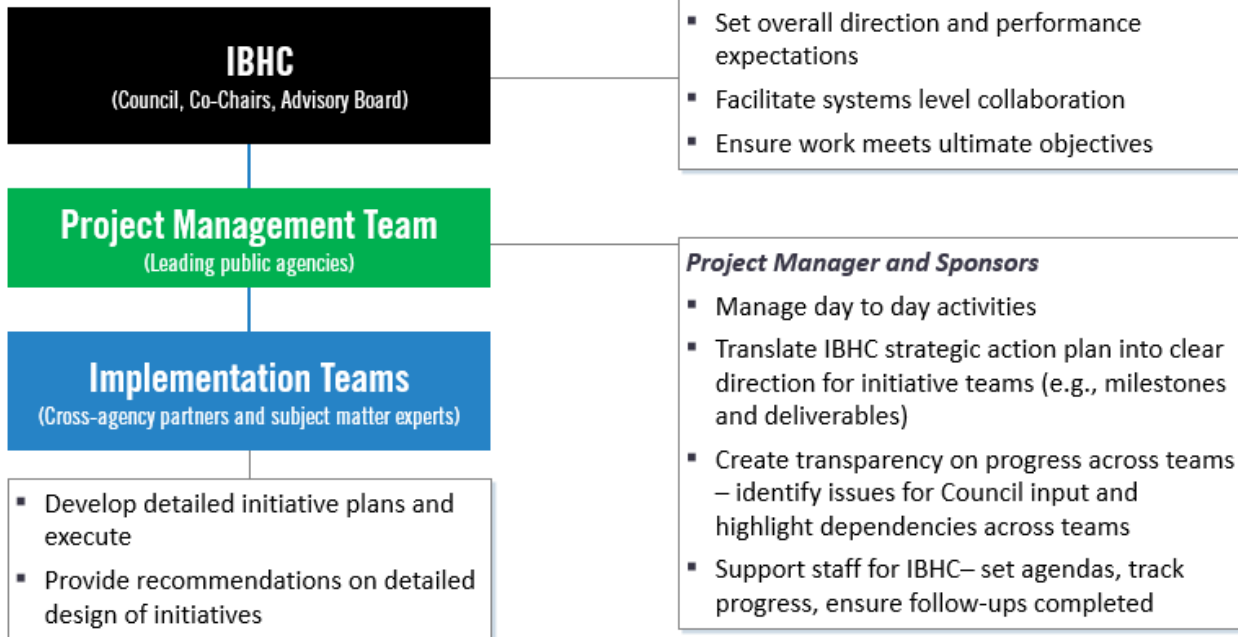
IBHC
(Council, Co-Chairs, Advisory Board)

- Set overall direction and performance expectations
- Facilitate systems level collaboration
- Ensure work meets ultimate objectives

Project Management Team
(Leading public agencies)

Project Manager and Sponsors
- Manage day to day activities
- Translate IBHC strategic action plan into clear direction for initiative teams (e.g., milestones and deliverables)
- Create transparency on progress across teams – identify issues for Council input and highlight dependencies across teams
- Support staff for IBHC– set agendas, track progress, ensure follow-ups completed

Implementation Teams
(Cross-agency partners and subject matter experts)

- Develop detailed initiative plans and execute
- Provide recommendations on detailed design of initiatives